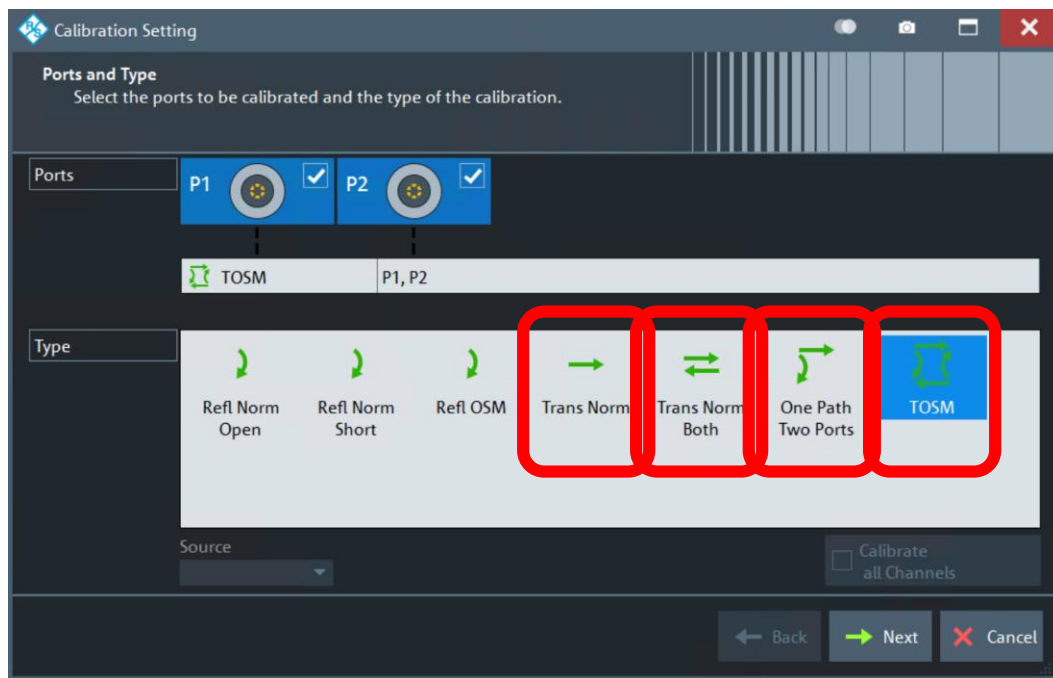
Calibration Setting

Ports and Type
Select the ports to be calibrated and the type of the calibration.

Ports

P1

P2

TOSM

P1, P2

Type

Refl Norm Open

Refl Norm Short

Refl OSM

Trans Norm

Trans Norm Both

One Path Two Ports

TOSM

Source

Calibrate all Channels

Back

Next

Cancel